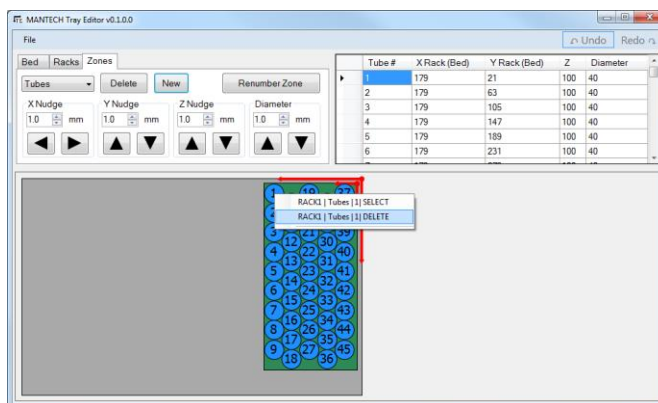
MANTECH Tray Editor v0.1.0.0

File

Undo Redo

Bed Racks Zones

Tubes Delete New Renumber Zone

X Nudge 1.0 mm
Y Nudge 1.0 mm
Z Nudge 1.0 mm
Diameter 1.0 mm

| | Tube # | X Rack (Bed) | Y Rack (Bed) | Z | Diameter |
|---|---|---|---|---|---|
| ▸ | 1 | 179 | 21 | 100 | 40 |
| | 2 | 179 | 63 | 100 | 40 |
| | 3 | 179 | 105 | 100 | 40 |
| | 4 | 179 | 147 | 100 | 40 |
| | 5 | 179 | 189 | 100 | 40 |
| | 6 | 179 | 231 | 100 | 40 |

RACK1 | Tubes | 1| SELECT
RACK1 | Tubes | 1| DELETE

1 19 37 4 12 21 30 39 3 22 40 4 13 31 5 23 41 14 32 6 24 42 15 33 7 25 43 16 34 8 26 44 17 35 9 27 45 18 36